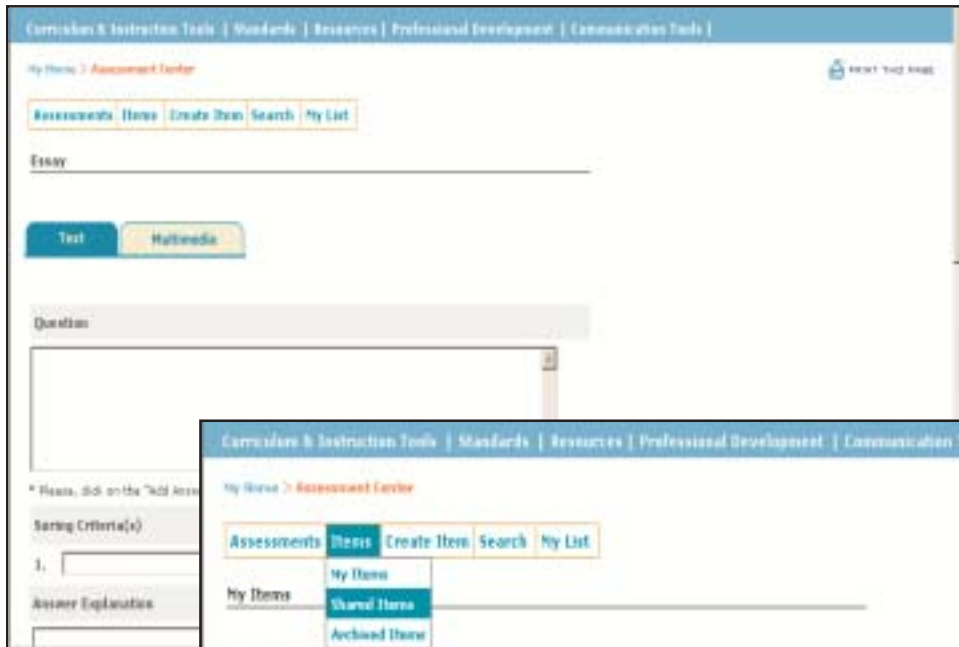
Curriculum & Instruction Tools | Standards | Resources | Professional Development | Communication Tools |

My Home > Assessment Center

PRINT THIS PAGE

Assessments | Items | Create Item | Search | My List

Essay

Text

Multimedia

Question

* Please, click on the "Add Answ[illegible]

Scoring Criteria(s)

1.

Answer Explanation

Curriculum & Instruction Tools | Standards | Resources | Professional Development | Communication

My Home > Assessment Center

Assessments | Items | Create Item | Search | My List

My Items

My Items

Shared Items

Archived Items